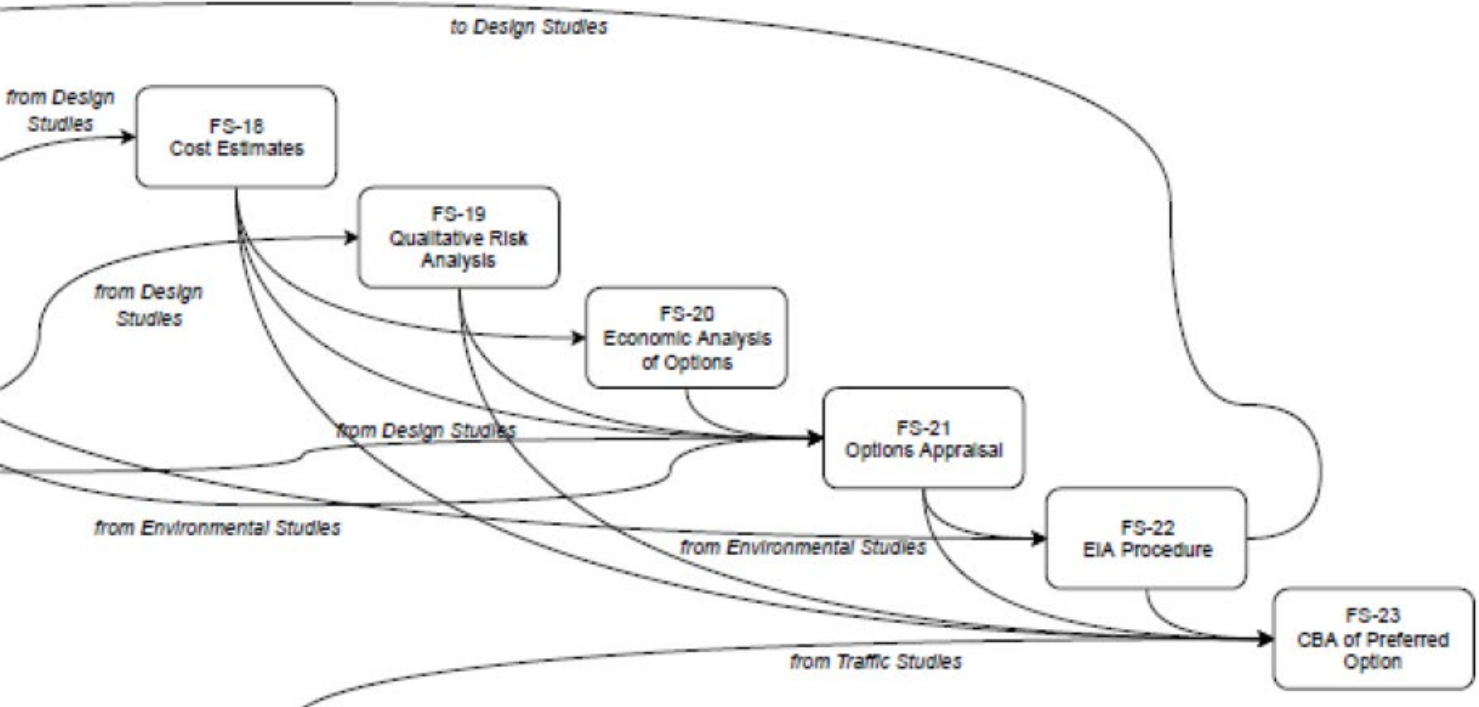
to Design Studies

from Design Studies

FS-18
Cost Estimates

FS-19
Qualitative Risk Analysis

from Design Studies

FS-20
Economic Analysis of Options

from Design Studies

FS-21
Options Appraisal

from Environmental Studies

from Environmental Studies

FS-22
EIA Procedure

FS-23
CBA of Preferred Option

from Traffic Studies